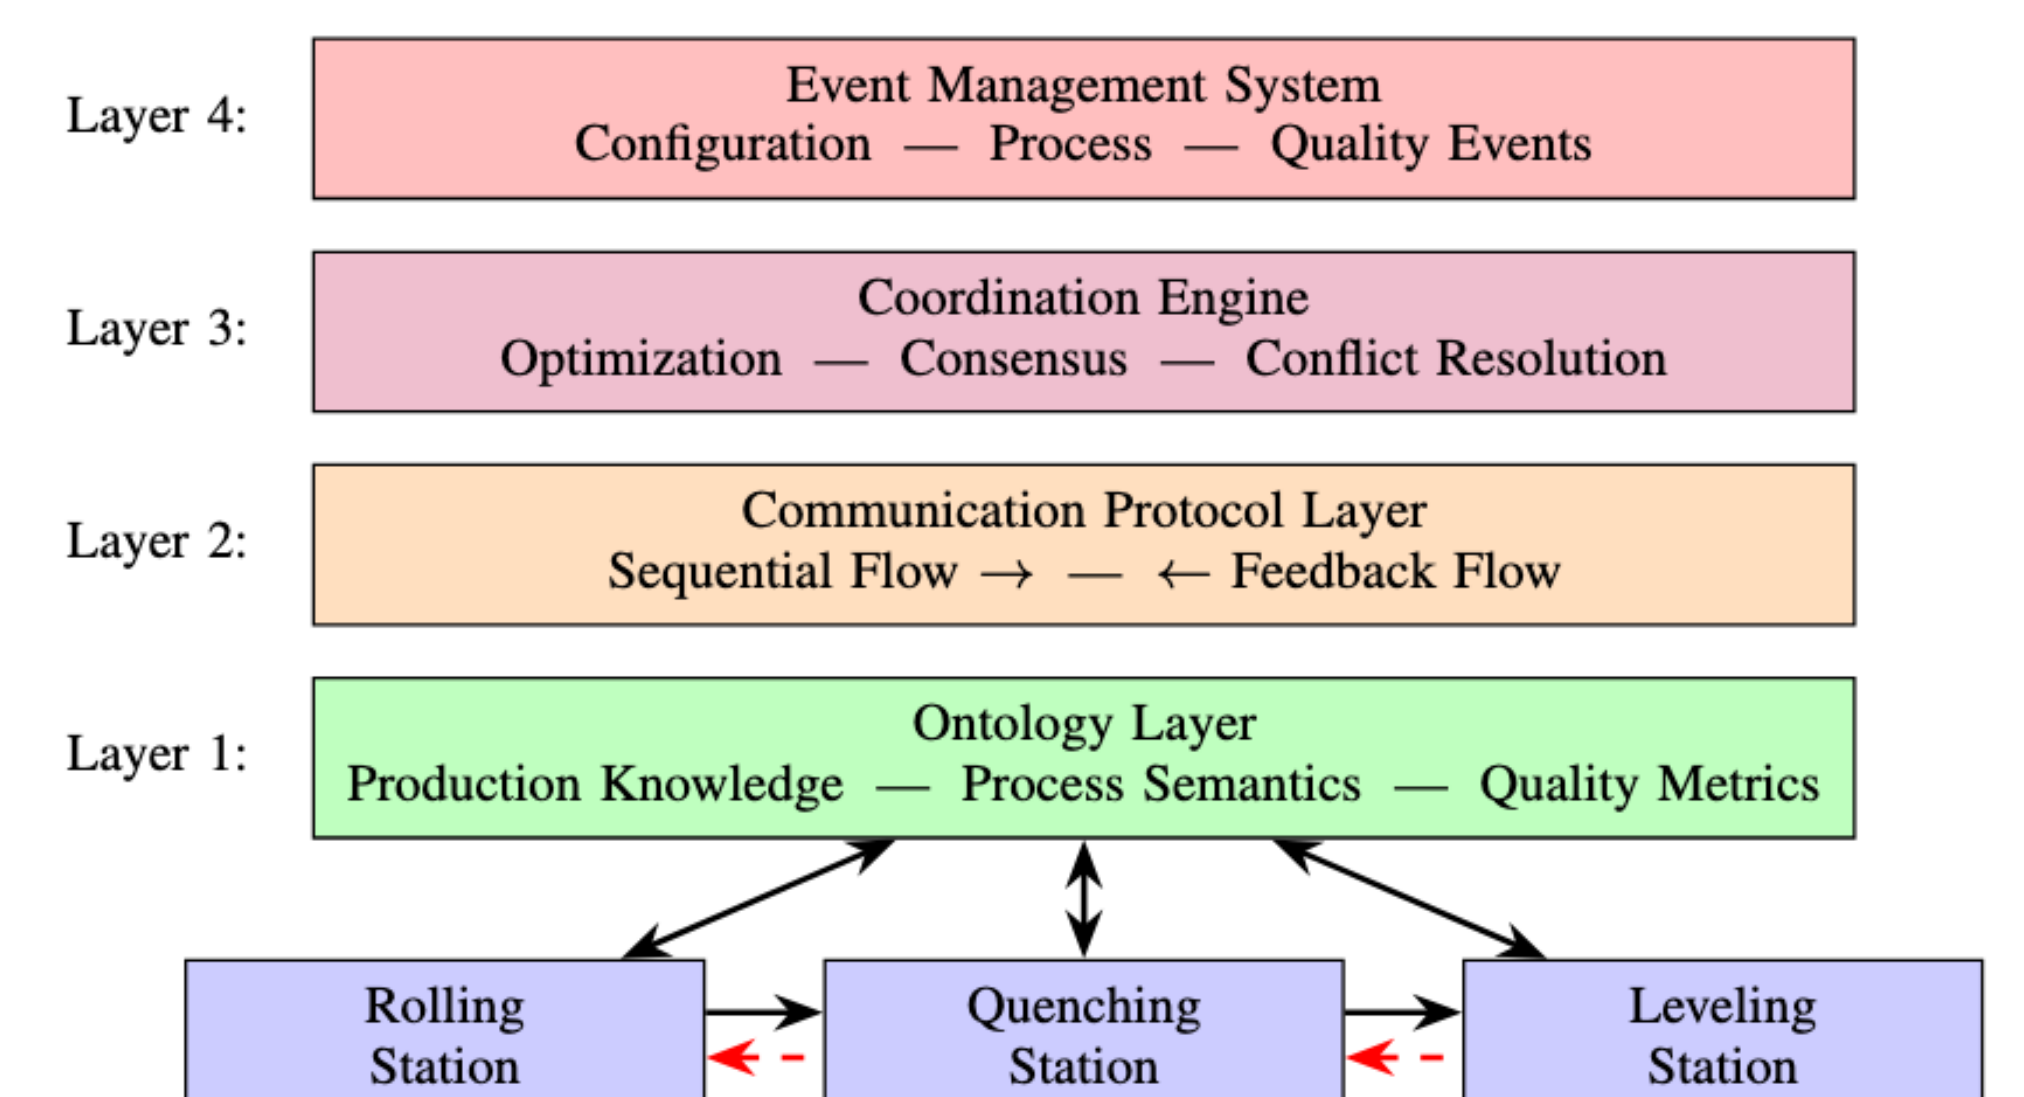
Layer 4:

Event Management System
Configuration — Process — Quality Events

Layer 3:

Coordination Engine
Optimization — Consensus — Conflict Resolution

Layer 2:

Communication Protocol Layer
Sequential Flow $\rightarrow$ — $\leftarrow$ Feedback Flow

Layer 1:

Ontology Layer
Production Knowledge — Process Semantics — Quality Metrics

Rolling Station

Quenching Station

Leveling Station